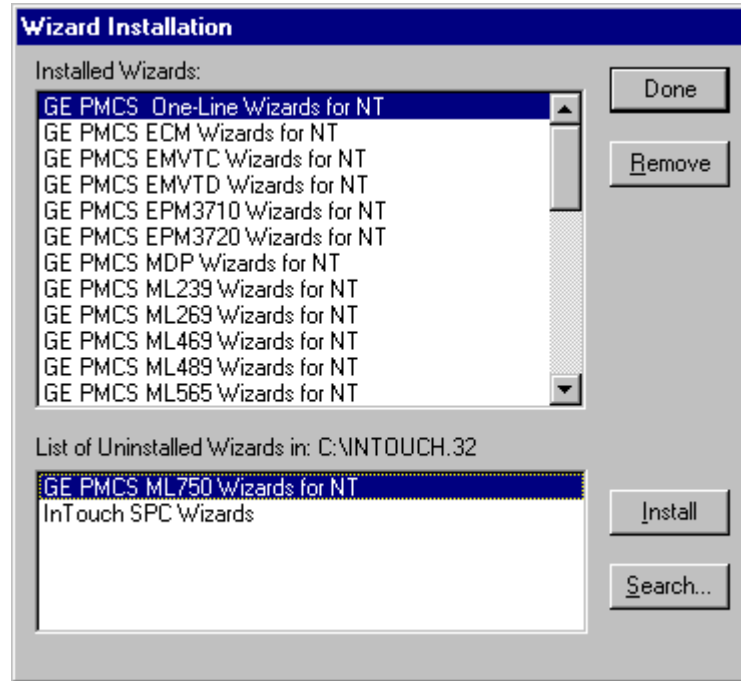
Wizard Installation

Installed Wizards:

GE PMCS One-Line Wizards for NT
GE PMCS ECM Wizards for NT
GE PMCS EMVTC Wizards for NT
GE PMCS EMVTD Wizards for NT
GE PMCS EPM3710 Wizards for NT
GE PMCS EPM3720 Wizards for NT
GE PMCS MDP Wizards for NT
GE PMCS ML239 Wizards for NT
GE PMCS ML269 Wizards for NT
GE PMCS ML469 Wizards for NT
GE PMCS ML489 Wizards for NT
GE PMCS ML565 Wizards for NT

Done

Remove

List of Uninstalled Wizards in: C:\INTOUCH.32

GE PMCS ML750 Wizards for NT
InTouch SPC Wizards

Install

Search...